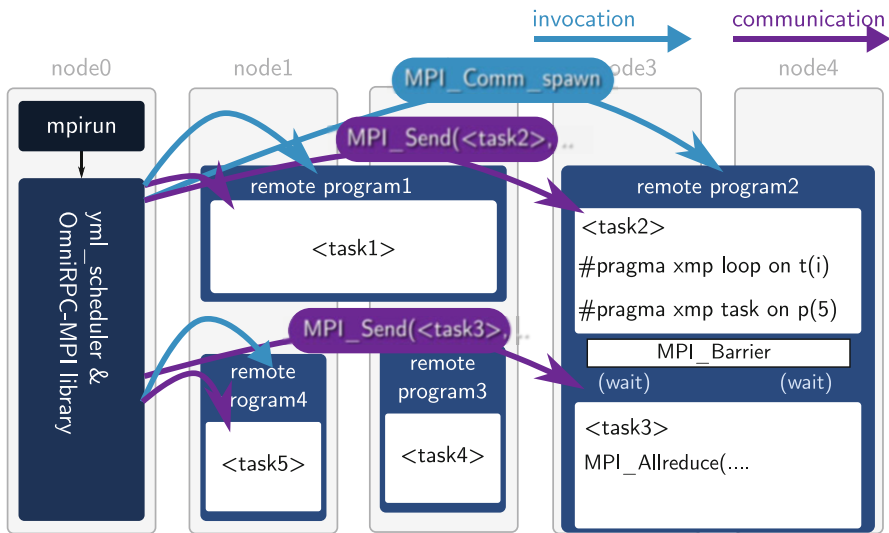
invocation
communication

node0
node1
node3
node4

mpirun

yml_scheduler & OmniRPC-MPI library

MPI_Comm_spawn

MPI_Send(<task2>,...

remote program1

<task1>

remote program2

<task2>

#pragma xmp loop on t(i)

#pragma xmp task on p(5)

MPI_Send(<task3>,...

MPI_Barrier

(wait)
(wait)

remote program4

<task5>

remote program3

<task4>

<task3>

MPI_Allreduce(....